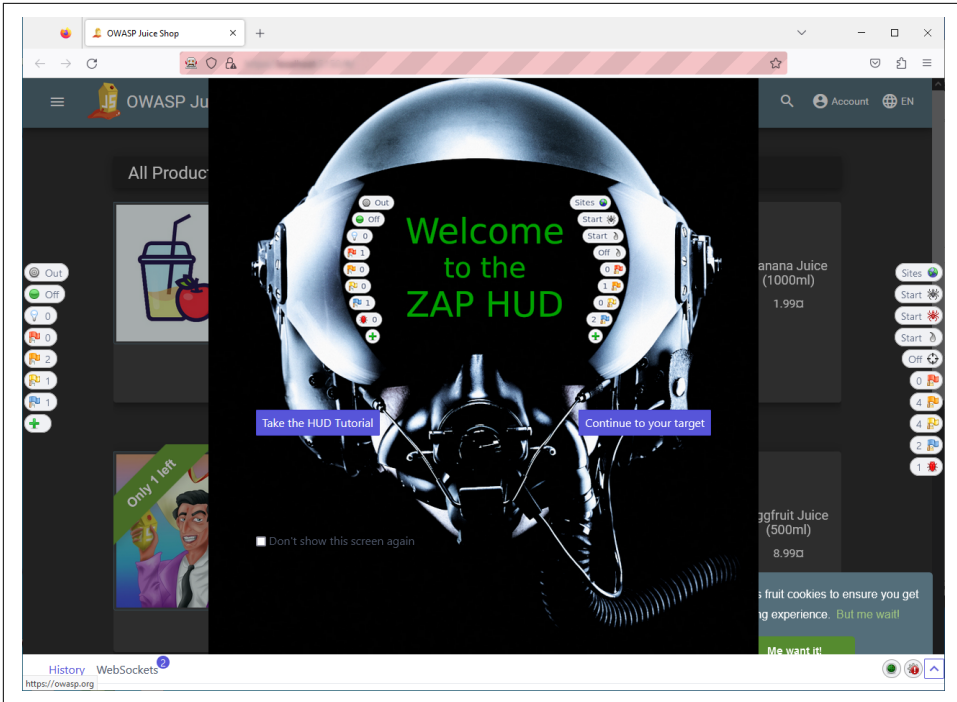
OWASP Juice Shop ×
+

OWASP Ju

Account EN

All Product

Out
Off
0
0
2
1
1

Out
Off
0
1
0
0
1
0

Sites
Start
Start
Off
0
1
0
2

Welcome to the ZAP HUD

anana Juice (1000ml)
1.99¤

Sites
Start
Start
Start
Off
0
4
4
2
1

Take the HUD Tutorial

Continue to your target

Only 1 left

ggfruit Juice (500ml)
8.99¤

Don't show this screen again

s fruit cookies to ensure you get ng experience. But me wait!

Me want it!

History WebSockets 2

https://owasp.org